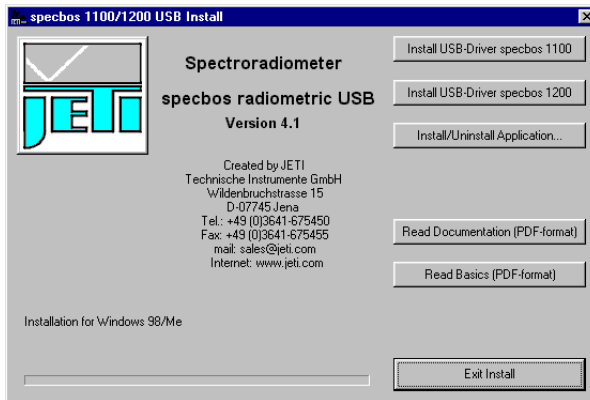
specbos 1100/1200 USB Install

JETI

Spectroradiometer

specbos radiometric USB

Version 4.1

Created by JETI
Technische Instrumente GmbH
Wildenbruchstrasse 15
D-07745 Jena
Tel.: +49 (0)3641-675450
Fax: +49 (0)3641-675455
mail: sales@jeti.com
Internet: www.jeti.com

Installation for Windows 98/Me

Install USB-Driver specbos 1100

Install USB-Driver specbos 1200

Install/Uninstall Application...

Read Documentation (PDF-format)

Read Basics (PDF-format)

Exit Install